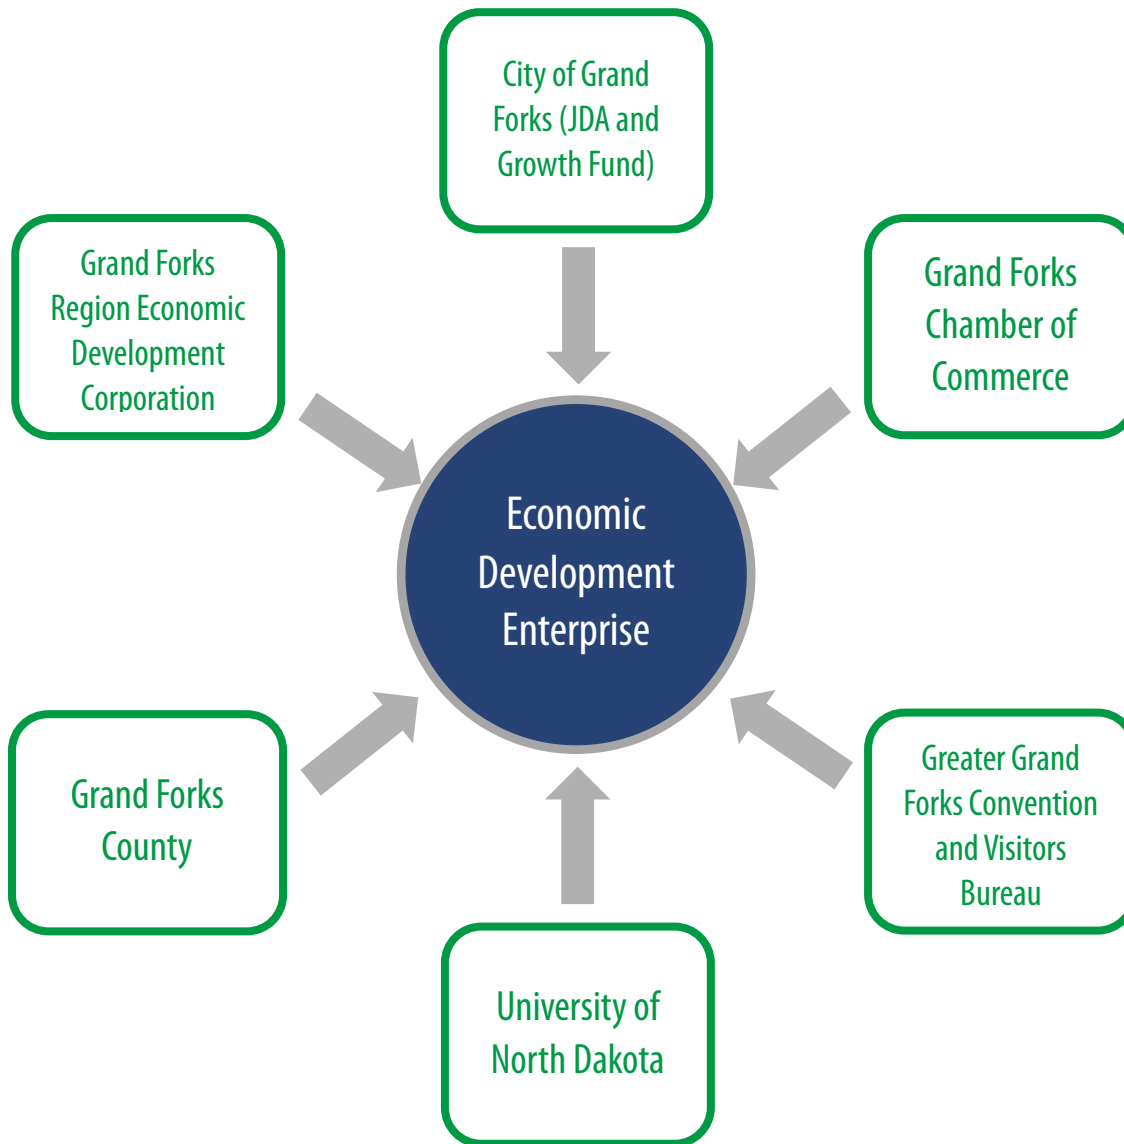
City of Grand Forks (JDA and Growth Fund)

Grand Forks Region Economic Development Corporation

Grand Forks Chamber of Commerce

Economic Development Enterprise

Grand Forks County

Greater Grand Forks Convention and Visitors Bureau

University of North Dakota